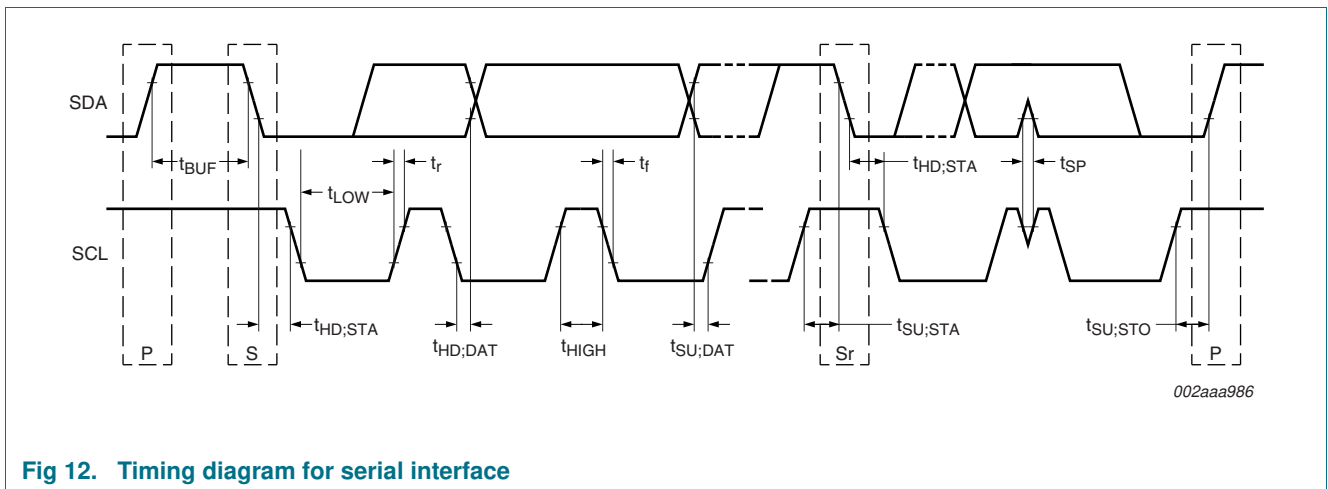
SDA

$t_{BUF}$

$t_r$

$t_f$

$t_{HD;STA}$

$t_{SP}$

$t_{LOW}$

SCL

P

S

$t_{HD;STA}$

$t_{HD;DAT}$

$t_{HIGH}$

$t_{SU;DAT}$

Sr

$t_{SU;STA}$

$t_{SU;STO}$

P

002aaa986

Fig 12. Timing diagram for serial interface